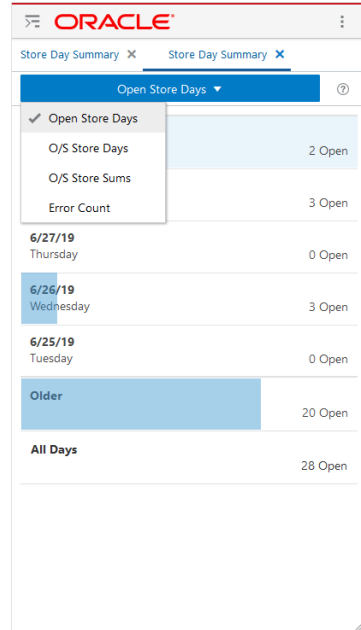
ORACLE

Store Day Summary ✕ Store Day Summary ✕

Open Store Days ▼

?

✔ Open Store Days
O/S Store Days
O/S Store Sums
Error Count

2 Open

3 Open

6/27/19
Thursday
0 Open

6/26/19
Wednesday
3 Open

6/25/19
Tuesday
0 Open

Older
20 Open

All Days
28 Open